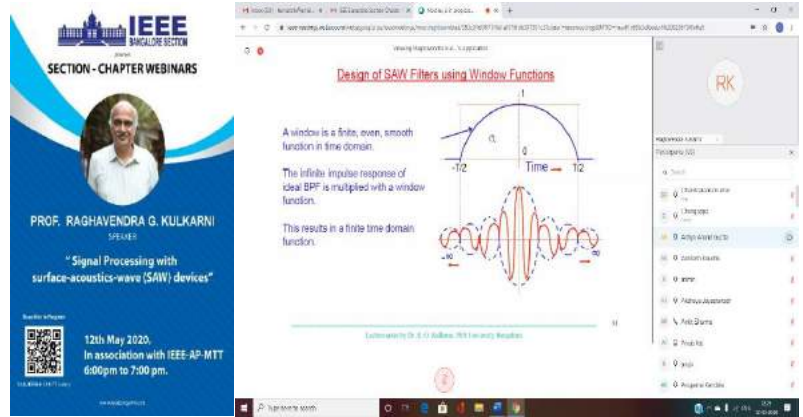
IEEE
BANGALORE SECTION
SECTION - CHAPTER WEBINARS

PROF. RAGHAVENDRA G. KULKARNI
SPEAKER

" Signal Processing with surface-acoustics-wave (SAW) devices"

12th May 2020.
In association with IEEE-AP-MTT
6:00pm to 7:00pm.

Design of SAW Filters using Window Functions

A window is a finite, even, smooth function in time domain.

The infinite impulse response of ideal BPF is multiplied with a window function.

This results in a finite time domain function.

1
0
-1/2
Time
1/2
$-\infty$
$\infty$

RK

Participants

Type here to search